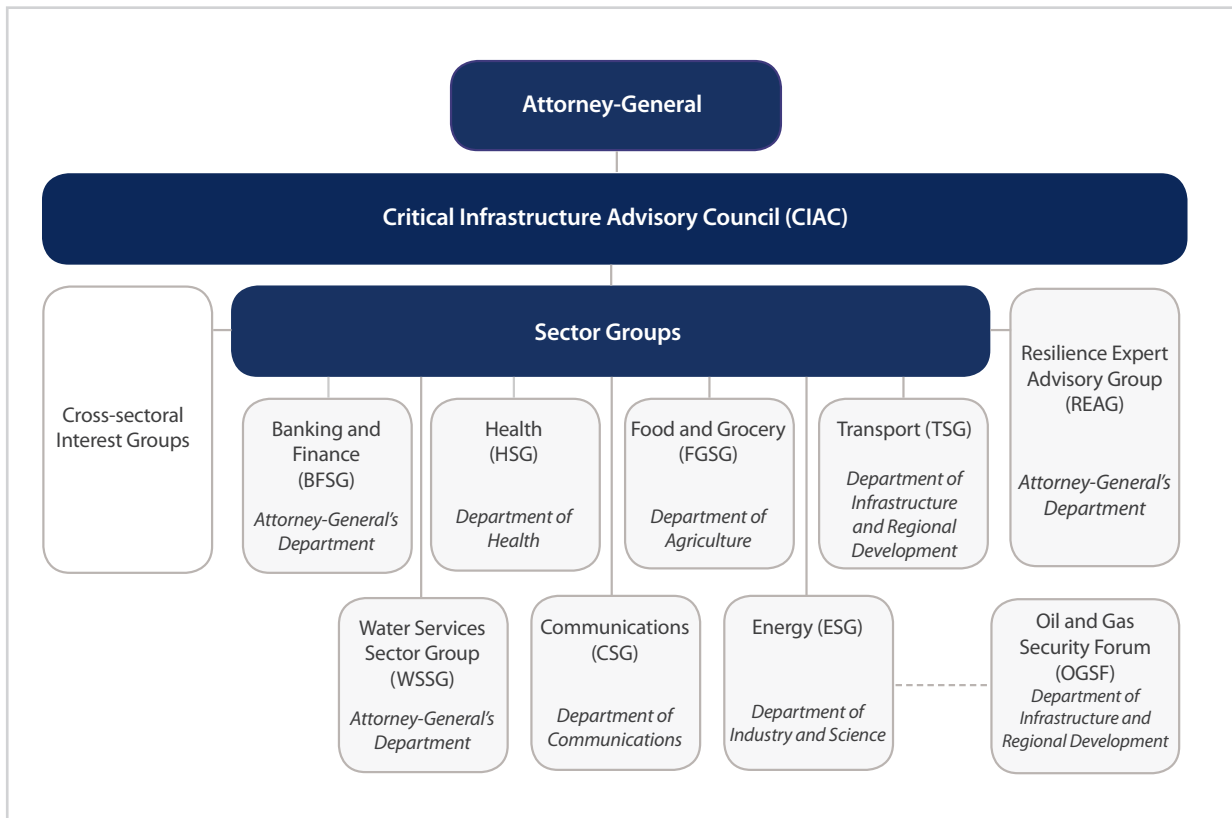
Attorney-General

Critical Infrastructure Advisory Council (CIAC)

Cross-sectoral Interest Groups

Sector Groups

Resilience Expert Advisory Group (REAG)

*Attorney-General's Department*

Banking and Finance (BFSG)

*Attorney-General's Department*

Health (HSG)

*Department of Health*

Food and Grocery (FGSG)

*Department of Agriculture*

Transport (TSG)

*Department of Infrastructure and Regional Development*

Water Services Sector Group (WSSG)

*Attorney-General's Department*

Communications (CSG)

*Department of Communications*

Energy (ESG)

*Department of Industry and Science*

Oil and Gas Security Forum (OGSF)

*Department of Infrastructure and Regional Development*